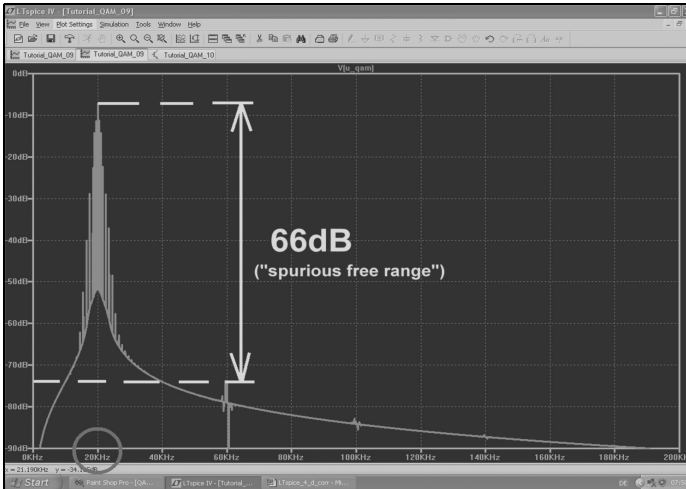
LTspice IV - [Tutorial_QAM_09]

File View Plot Settings Simulation Tools Window Help

Tutorial_QAM_09 Tutorial_QAM_09 Tutorial_QAM_10

V[u_qam]

0dB
-10dB
-20dB
-30dB
-40dB
-50dB
-60dB
-70dB
-80dB
-90dB

0KHz 20KHz 40KHz 60KHz 80KHz 100KHz 120KHz 140KHz 160KHz 180KHz 200KHz

66dB
("spurious free range")

x = 21.190KHz y = -34.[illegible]dB

Start Paint Shop Pro - [QA... LTspice IV - [Tutorial_... LTspice_4_d_corr - Mi...

DE 07:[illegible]